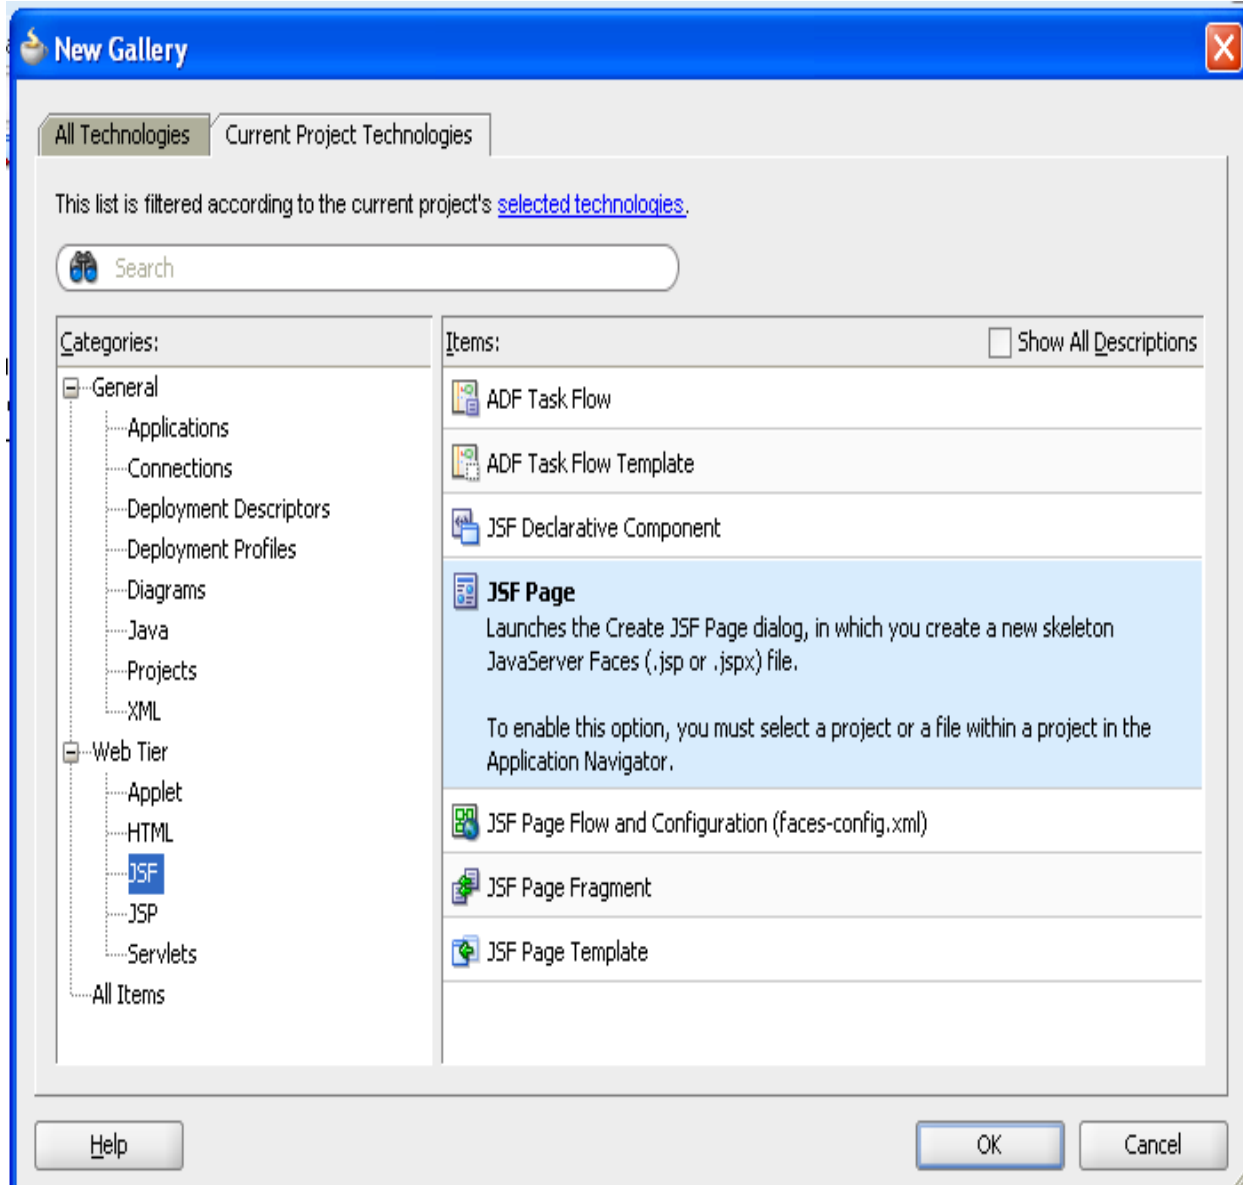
New Gallery

All Technologies
Current Project Technologies

This list is filtered according to the current project's selected technologies.

Search

Categories:
General
Applications
Connections
Deployment Descriptors
Deployment Profiles
Diagrams
Java
Projects
XML
Web Tier
Applet
HTML
JSF
JSP
Servlets
All Items

Items:
Show All Descriptions

ADF Task Flow
ADF Task Flow Template
JSF Declarative Component
JSF Page
Launches the Create JSF Page dialog, in which you create a new skeleton JavaServer Faces (.jsp or .jspx) file.

To enable this option, you must select a project or a file within a project in the Application Navigator.
JSF Page Flow and Configuration (faces-config.xml)
JSF Page Fragment
JSF Page Template

Help
OK
Cancel